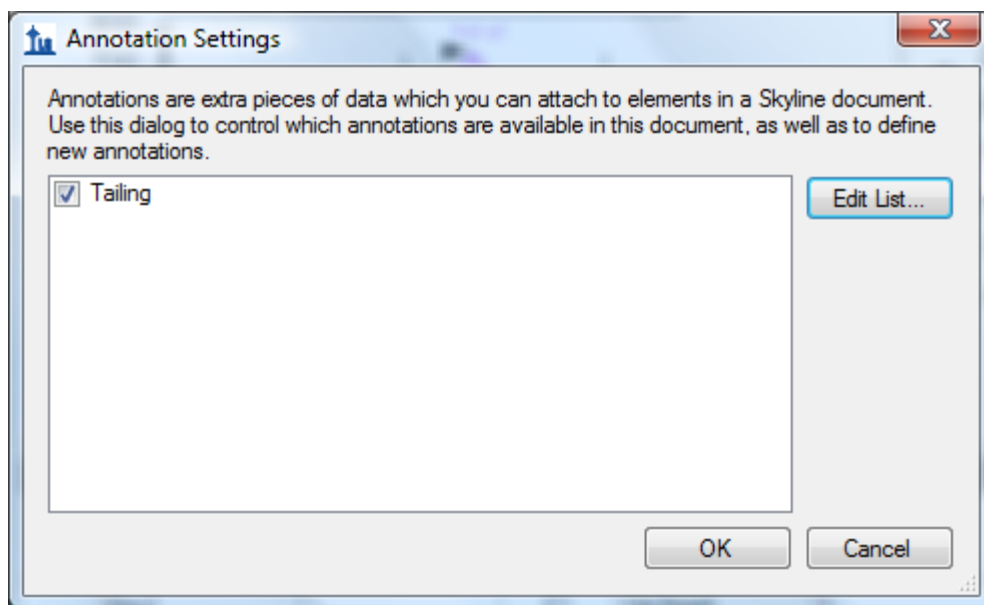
Annotation Settings

Annotations are extra pieces of data which you can attach to elements in a Skyline document. Use this dialog to control which annotations are available in this document, as well as to define new annotations.

Tailing

Edit List...

OK

Cancel